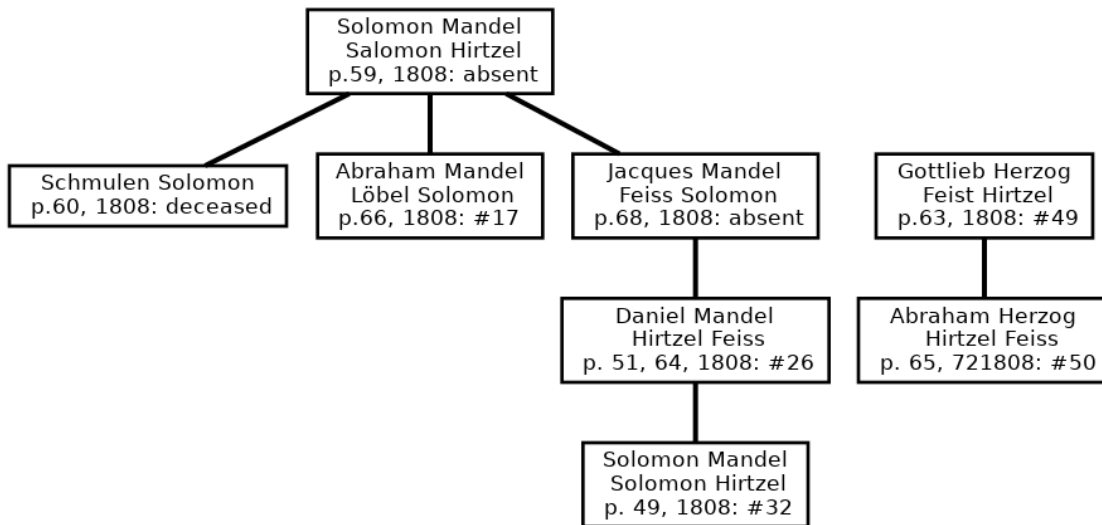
Solomon Mandel
Salomon Hirtzel
p.59, 1808: absent

Schmulen Solomon
p.60, 1808: deceased

Abraham Mandel
Löbel Solomon
p.66, 1808: #17

Jacques Mandel
Feiss Solomon
p.68, 1808: absent

Daniel Mandel
Hirtzel Feiss
p. 51, 64, 1808: #26

Solomon Mandel
Solomon Hirtzel
p. 49, 1808: #32

Gottlieb Herzog
Feist Hirtzel
p.63, 1808: #49

Abraham Herzog
Hirtzel Feiss
p. 65, 721808: #50